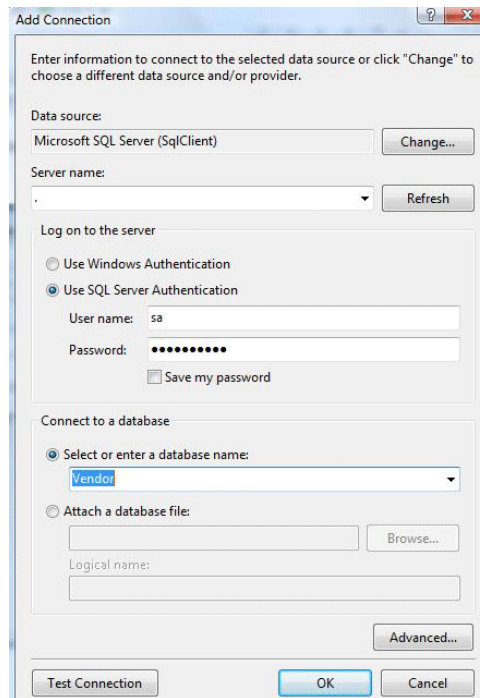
Add Connection

?

Enter information to connect to the selected data source or click "Change" to choose a different data source and/or provider.

Data source:

Microsoft SQL Server (SqlClient)

Change...

Server name:

.

Refresh

Log on to the server

Use Windows Authentication

Use SQL Server Authentication

User name: sa

Password: ••••••••••

Save my password

Connect to a database

Select or enter a database name:

Vendor

Attach a database file:

Browse...

Logical name:

Advanced...

Test Connection

OK

Cancel